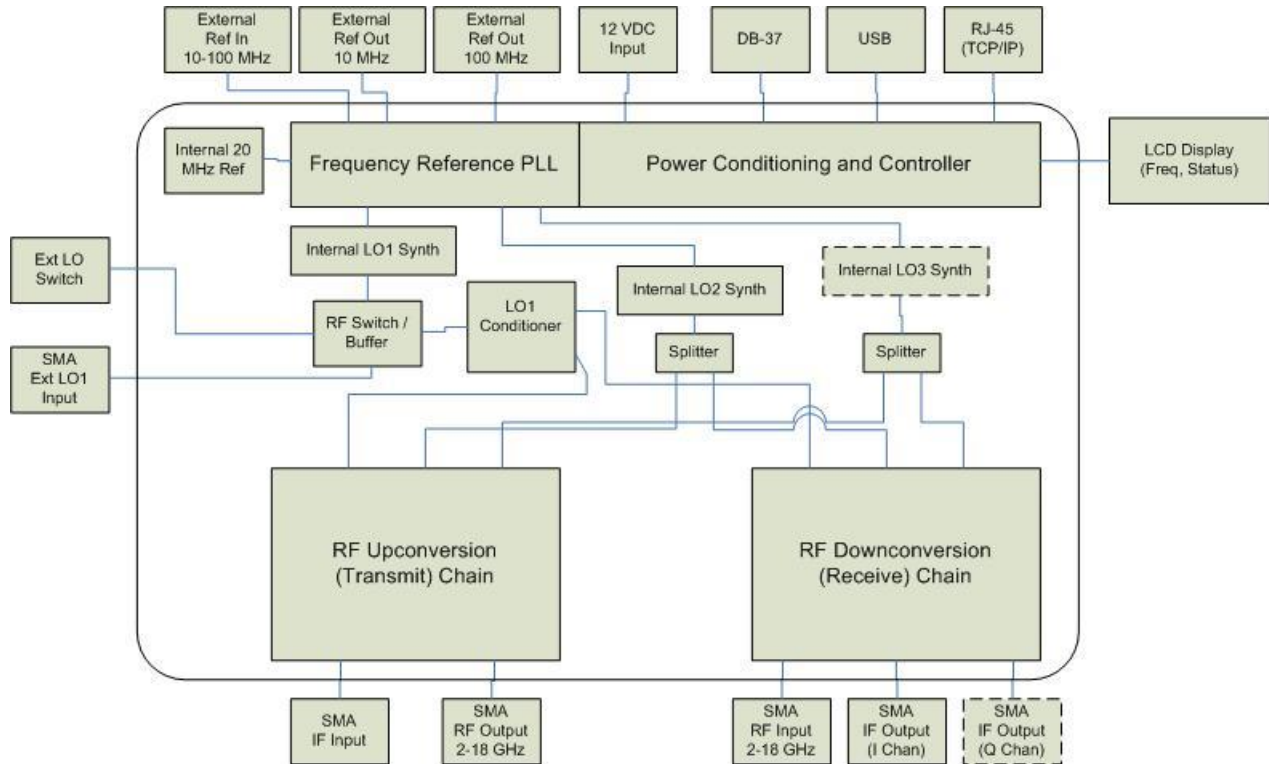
External Ref In 10-100 MHz

External Ref Out 10 MHz

External Ref Out 100 MHz

12 VDC Input

DB-37

USB

RJ-45 (TCP/IP)

Internal 20 MHz Ref

Frequency Reference PLL

Power Conditioning and Controller

LCD Display (Freq, Status)

Ext LO Switch

Internal LO1 Synth

Internal LO2 Synth

Internal LO3 Synth

RF Switch / Buffer

LO1 Conditioner

Splitter

Splitter

SMA Ext LO1 Input

RF Upconversion (Transmit) Chain

RF Downconversion (Receive) Chain

SMA IF Input

SMA RF Output 2-18 GHz

SMA RF Input 2-18 GHz

SMA IF Output (I Chan)

SMA IF Output (Q Chan)